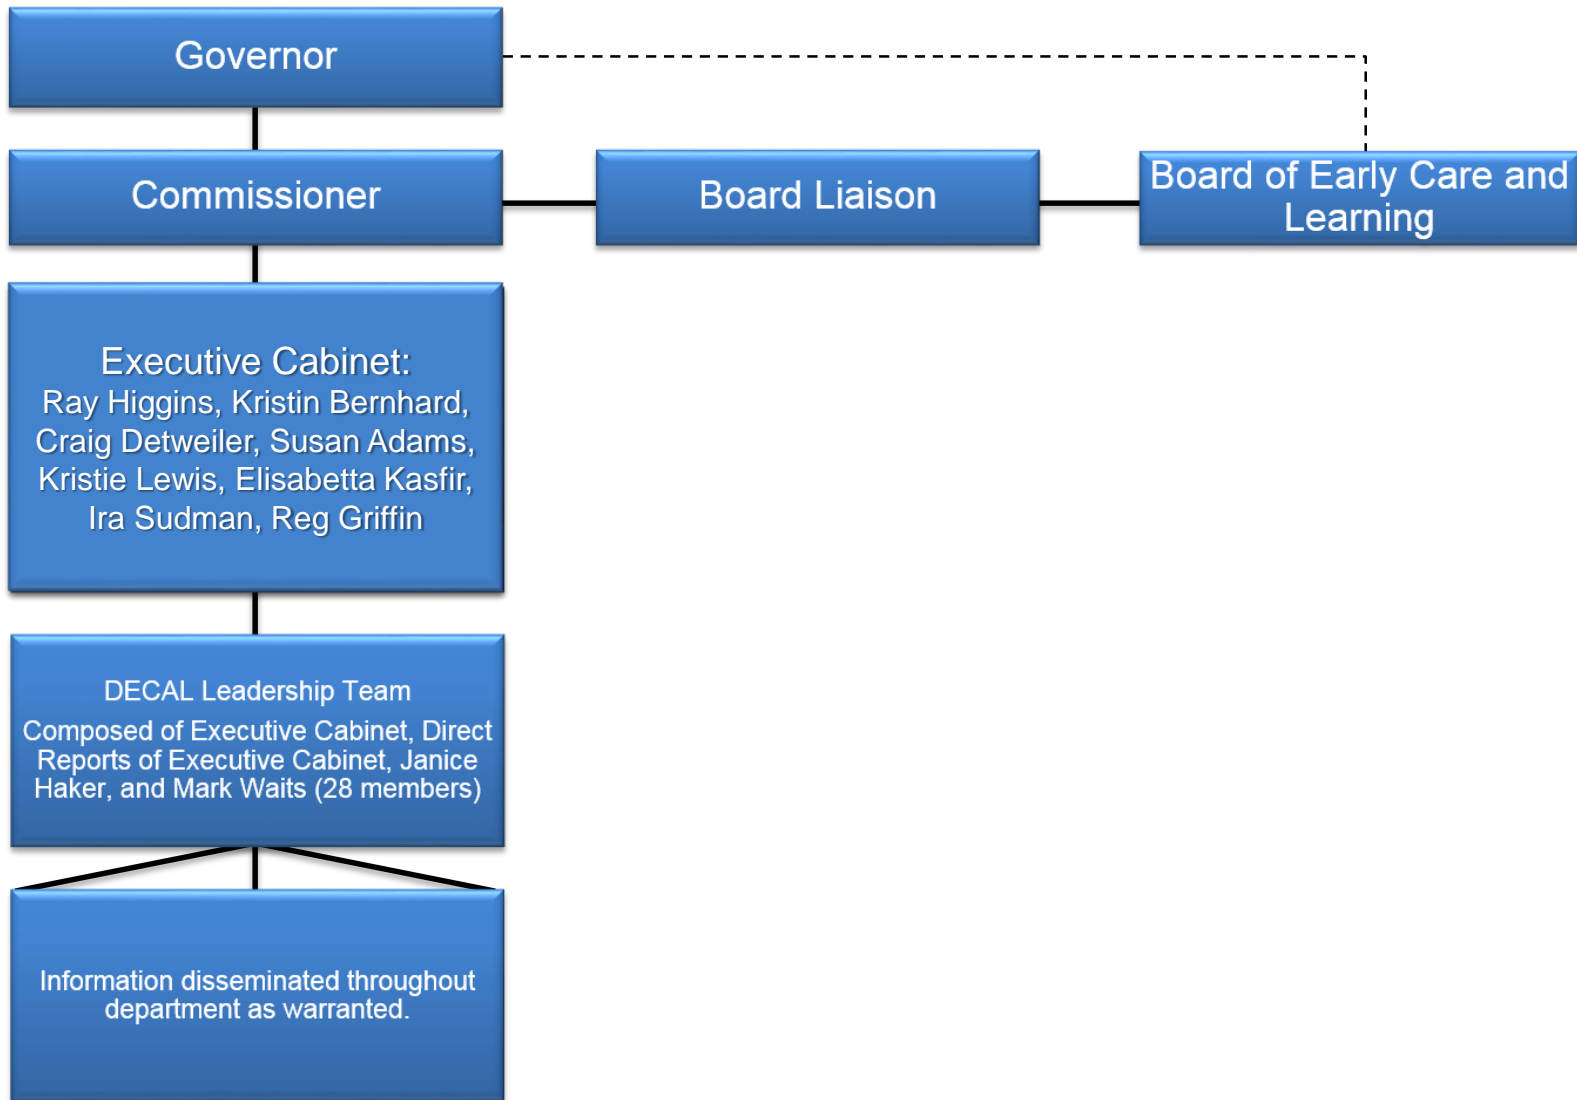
Governor

Commissioner

Board Liaison

Board of Early Care and Learning

Executive Cabinet:
Ray Higgins, Kristin Bernhard, Craig Detweiler, Susan Adams, Kristie Lewis, Elisabetta Kasfir, Ira Sudman, Reg Griffin

DECAL Leadership Team
Composed of Executive Cabinet, Direct Reports of Executive Cabinet, Janice Haker, and Mark Waits (28 members)

Information disseminated throughout department as warranted.